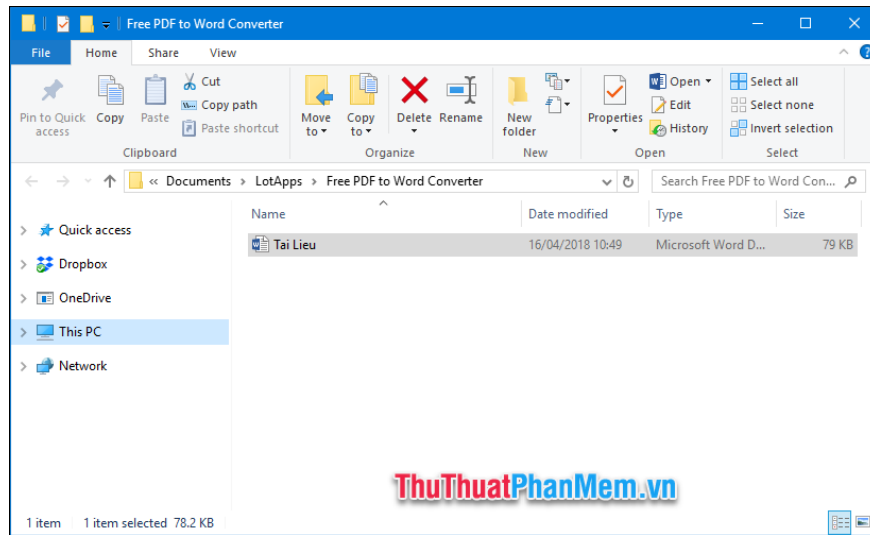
Free PDF to Word Converter

File Home Share View

Pin to Quick access Copy Paste Cut Copy path Paste shortcut
Clipboard

Move to Copy to Delete Rename
Organize

New folder
New

Properties Open Edit History
Open

Select all Select none Invert selection
Select

« Documents › LotApps › Free PDF to Word Converter

Search Free PDF to Word Con...

Quick access
Dropbox
OneDrive
This PC
Network

| Name | Date modified | Type | Size |
|---|---|---|---|
| Tai Lieu | 16/04/2018 10:49 | Microsoft Word D... | 79 KB |

ThuThuatPhanMem.vn

1 item 1 item selected 78.2 KB